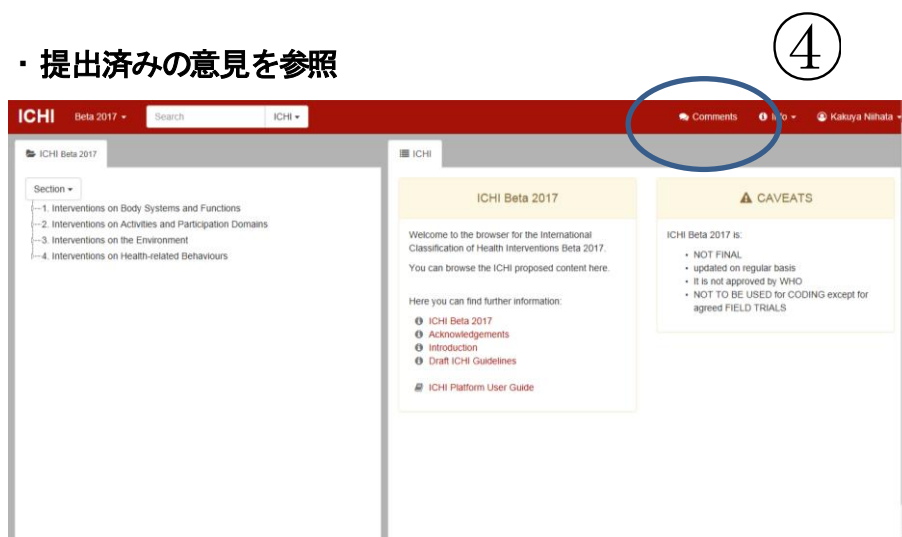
・提出済みの意見を参照

④

ICHI Beta 2017 ▾ Search ICHI ▾

Comments Info ▾ Kakuya Niihata ▾

ICHI Beta 2017

Section ▾

1. Interventions on Body Systems and Functions
2. Interventions on Activities and Participation Domains
3. Interventions on the Environment
4. Interventions on Health-related Behaviours

ICHI

ICHI Beta 2017

Welcome to the browser for the International Classification of Health Interventions Beta 2017.

You can browse the ICHI proposed content here.

Here you can find further information:

ICHI Beta 2017
Acknowledgements
Introduction
Draft ICHI Guidelines

ICHI Platform User Guide

CAVEATS

ICHI Beta 2017 is:

- NOT FINAL
- updated on regular basis
- It is not approved by WHO
- NOT TO BE USED for CODING except for agreed FIELD TRIALS